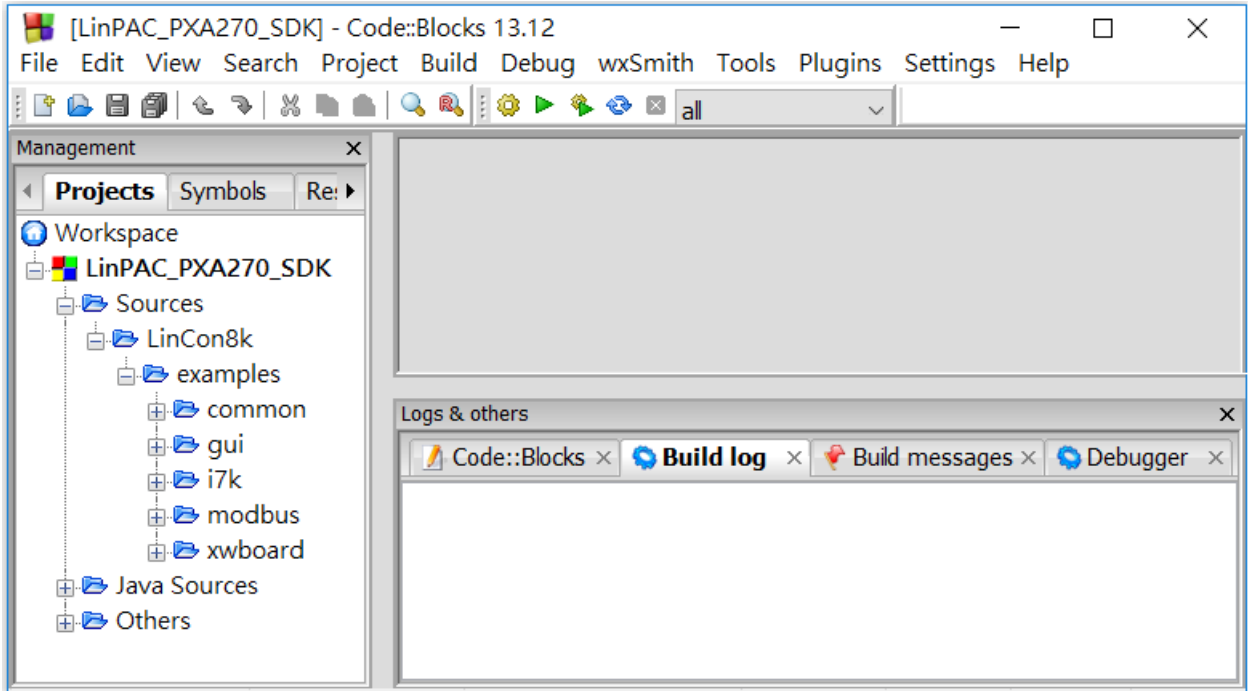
[LinPAC_PXA270_SDK] - Code::Blocks 13.12

File Edit View Search Project Build Debug wxSmith Tools Plugins Settings Help

all

Management ×

Projects Symbols Re:

Workspace
LinPAC_PXA270_SDK
Sources
LinCon8k
examples
common
gui
i7k
modbus
xwboard
Java Sources
Others

Logs & others ×

Code::Blocks × Build log × Build messages × Debugger ×